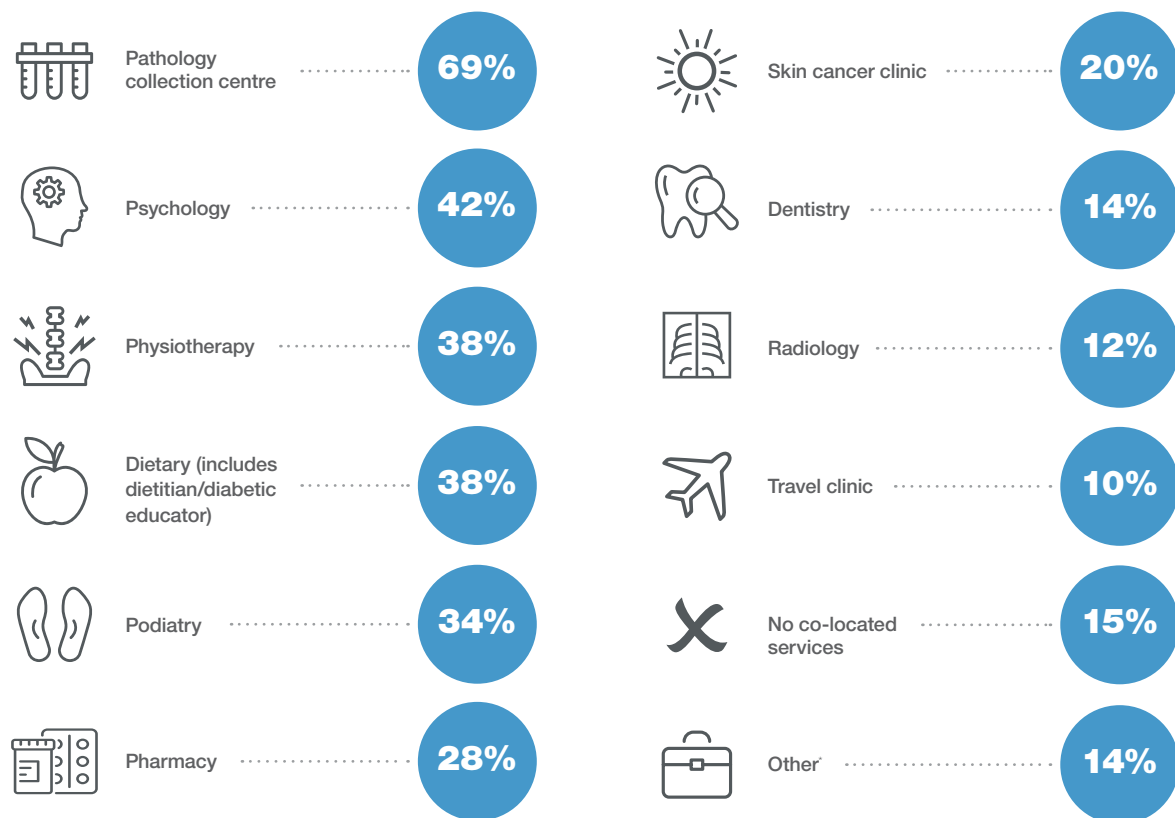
Pathology collection centre 69%

Psychology 42%

Physiotherapy 38%

Dietary (includes dietitian/diabetic educator) 38%

Podiatry 34%

Pharmacy 28%

Skin cancer clinic 20%

Dentistry 14%

Radiology 12%

Travel clinic 10%

No co-located services 15%

Other* 14%